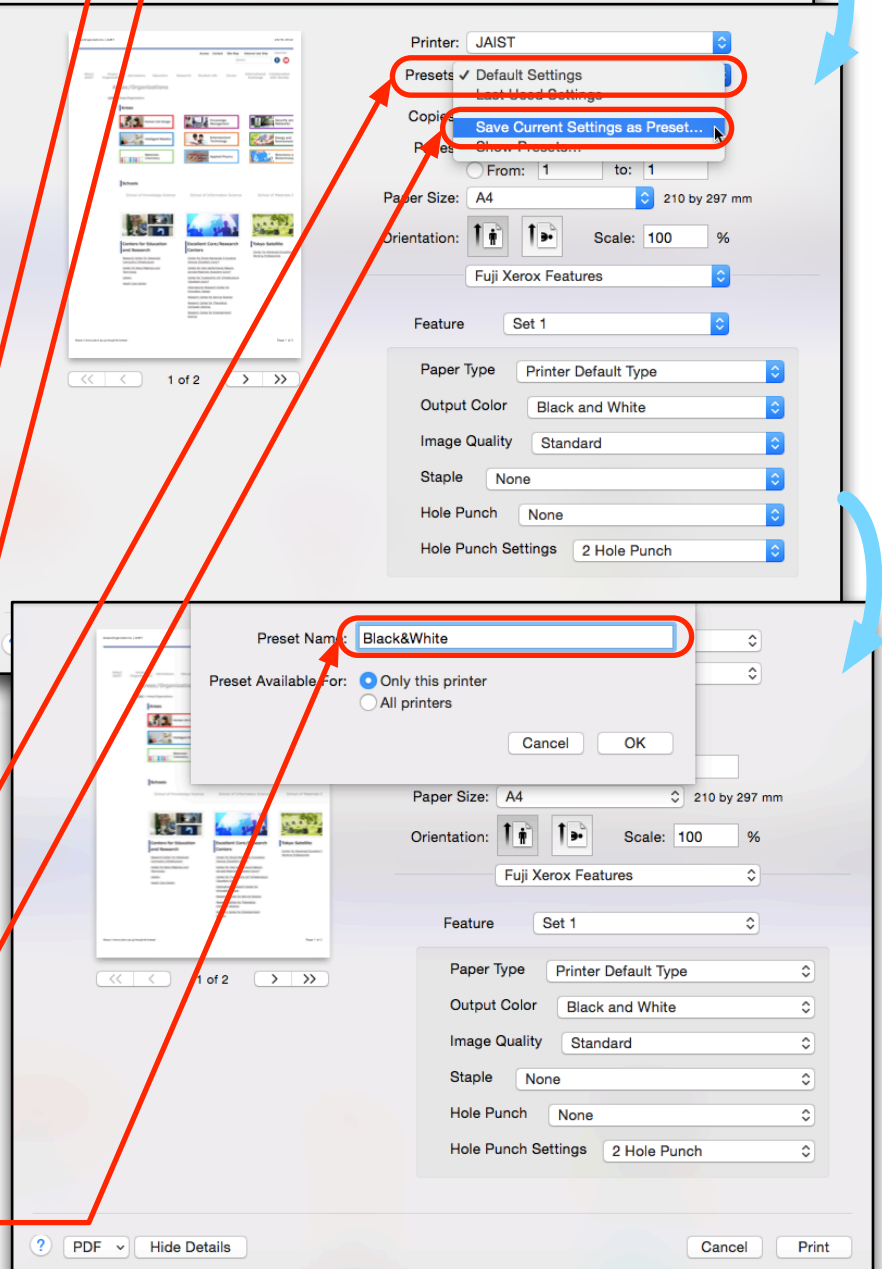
Printer: JAIST

Presets ✓ Default Settings
Last Used Settings
Copies
Save Current Settings as Preset...
Pages
Show Presets...
From: 1 to: 1

Paper Size: A4 210 by 297 mm

Orientation: Scale: 100 %

Fuji Xerox Features

Feature Set 1

Paper Type Printer Default Type
Output Color Black and White
Image Quality Standard
Staple None
Hole Punch None
Hole Punch Settings 2 Hole Punch

1 of 2

Preset Name: Black&White

Preset Available For: Only this printer
All printers

Cancel OK

Paper Size: A4 210 by 297 mm

Orientation: Scale: 100 %

Fuji Xerox Features

Feature Set 1

Paper Type Printer Default Type
Output Color Black and White
Image Quality Standard
Staple None
Hole Punch None
Hole Punch Settings 2 Hole Punch

1 of 2

? PDF Hide Details Cancel Print